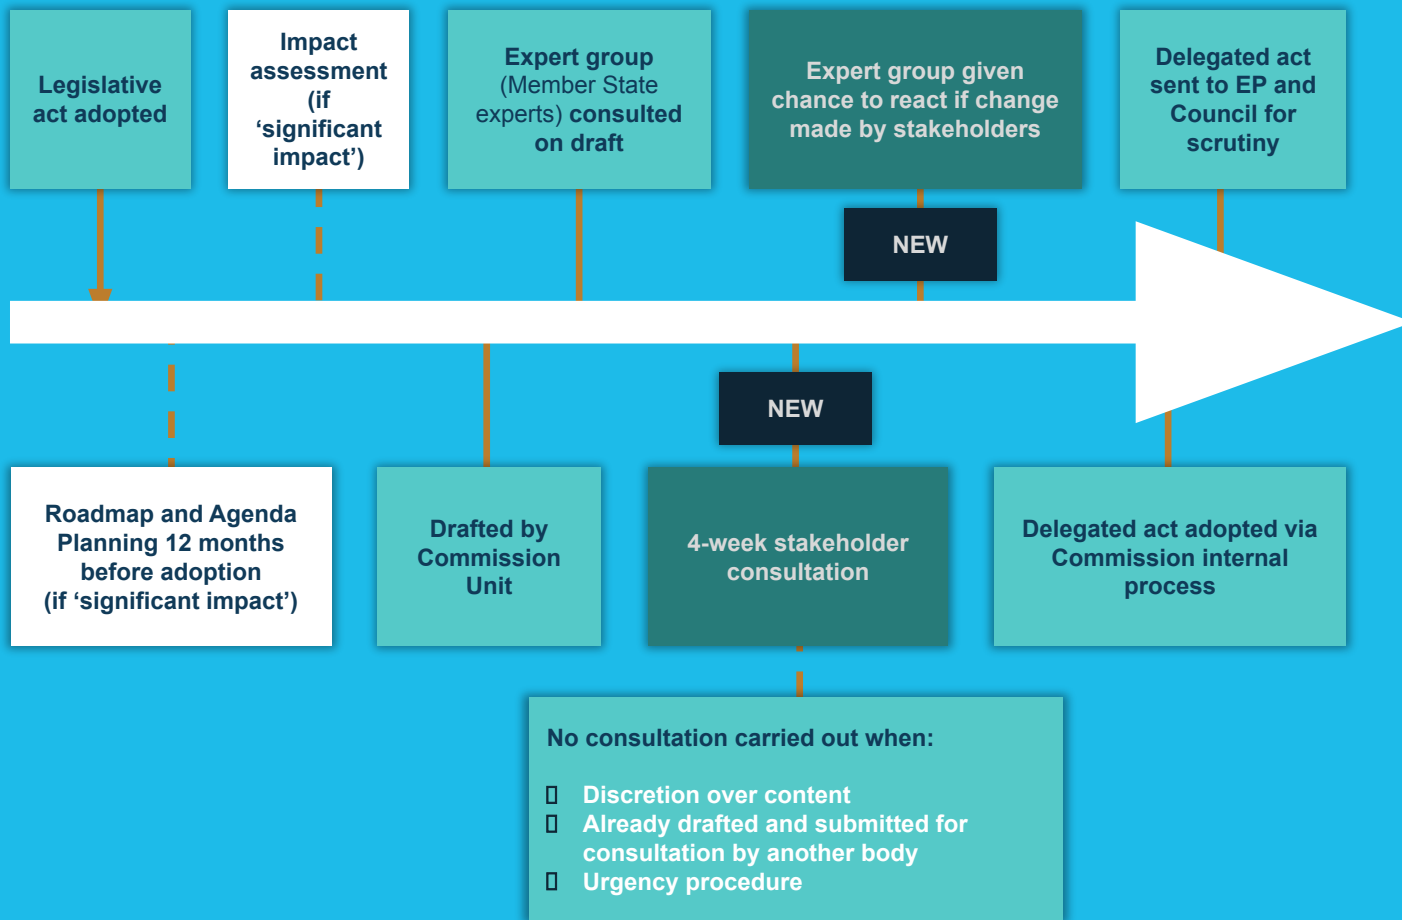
Legislative act adopted

Impact assessment (if ‘significant impact’)

Expert group (Member State experts) consulted on draft

Expert group given chance to react if change made by stakeholders

Delegated act sent to EP and Council for scrutiny

NEW

NEW

Roadmap and Agenda Planning 12 months before adoption (if ‘significant impact’)

Drafted by Commission Unit

4-week stakeholder consultation

Delegated act adopted via Commission internal process

No consultation carried out when:

▯ Discretion over content
▯ Already drafted and submitted for consultation by another body
▯ Urgency procedure